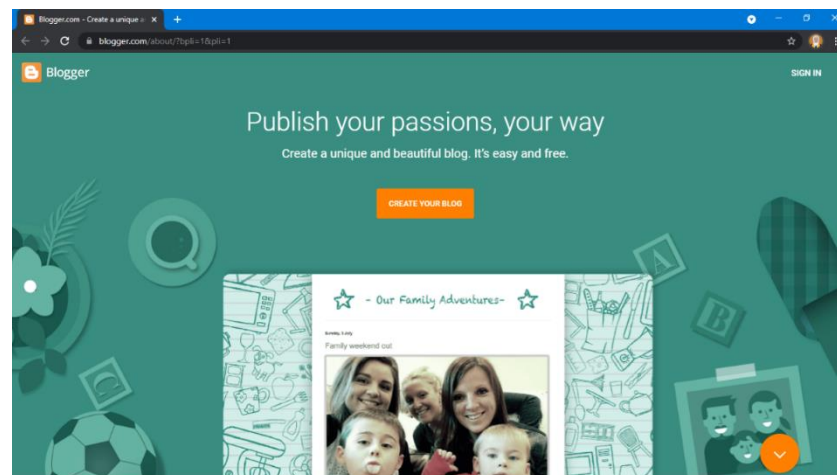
Blogger.com - Create a unique a ×

blogger.com/about/?bpli=1&pli=1

Blogger

SIGN IN

Publish your passions, your way

Create a unique and beautiful blog. It's easy and free.

CREATE YOUR BLOG

- Our Family Adventures-

Sunday, 1 July

Family weekend out

A

B